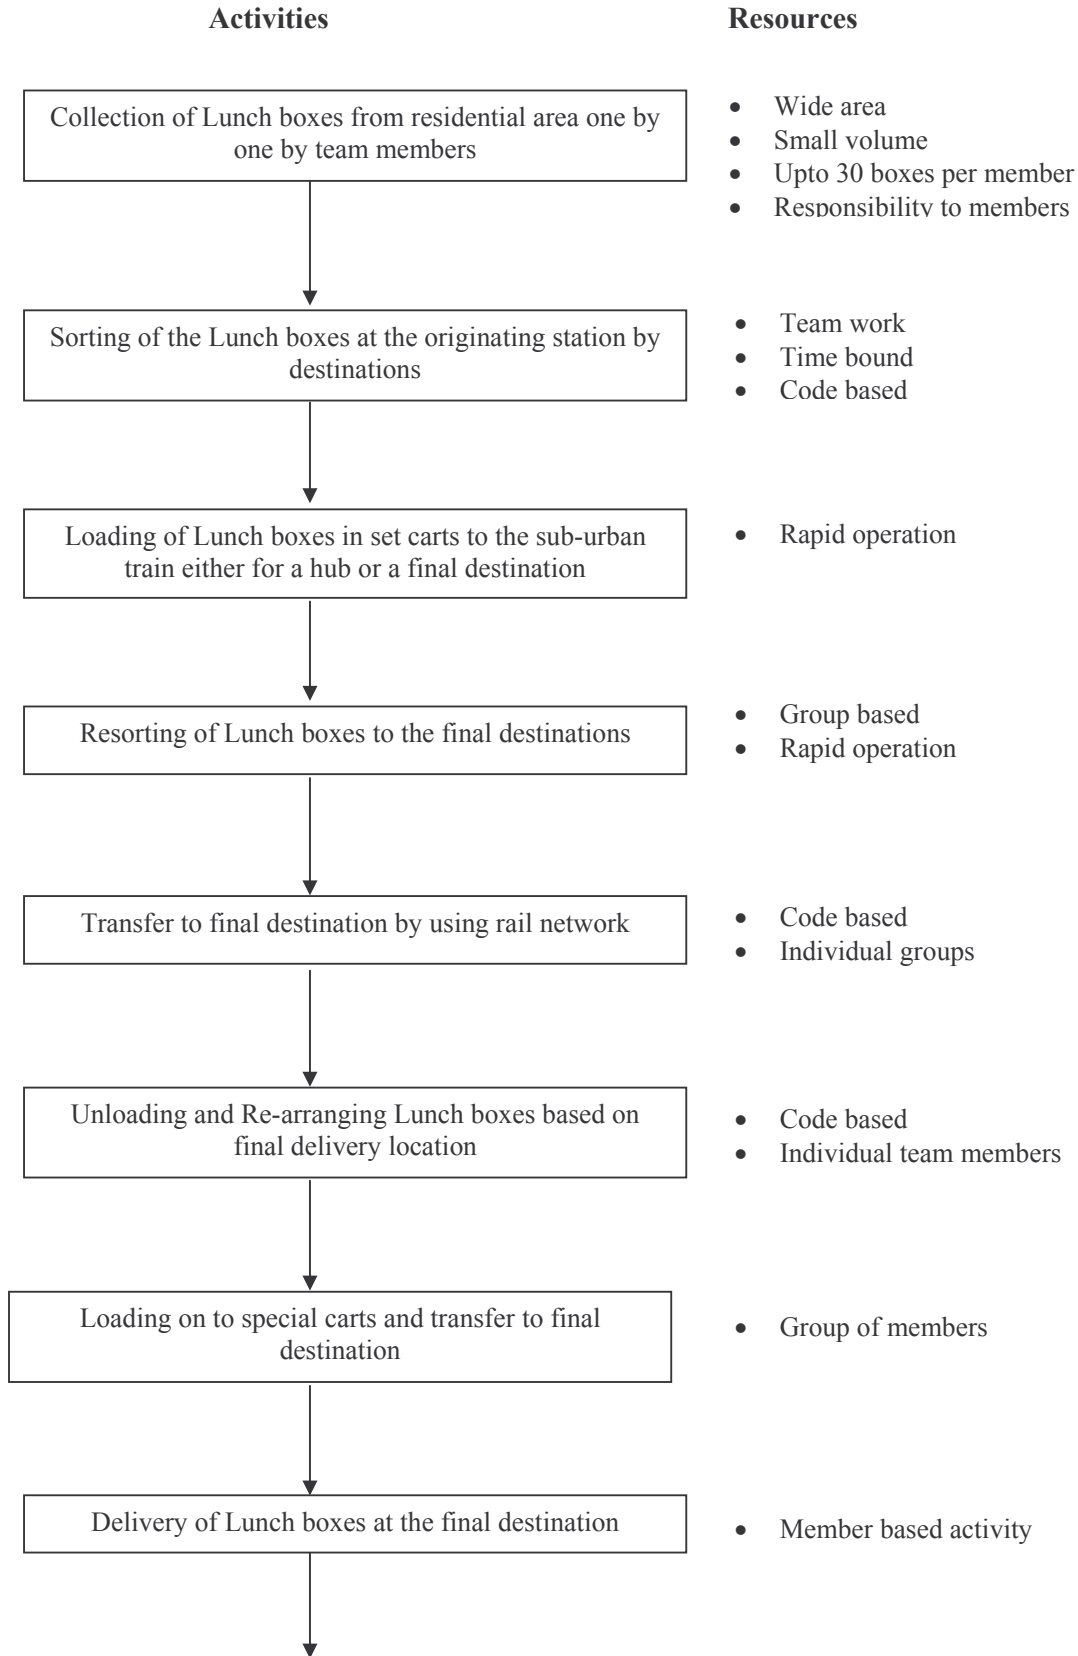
Activities

Resources

Collection of Lunch boxes from residential area one by one by team members

- Wide area
- Small volume
- Upto 30 boxes per member
- Responsibility to members

Sorting of the Lunch boxes at the originating station by destinations

- Team work
- Time bound
- Code based

Loading of Lunch boxes in set carts to the sub-urban train either for a hub or a final destination

- Rapid operation

Resorting of Lunch boxes to the final destinations

- Group based
- Rapid operation

Transfer to final destination by using rail network

- Code based
- Individual groups

Unloading and Re-arranging Lunch boxes based on final delivery location

- Code based
- Individual team members

Loading on to special carts and transfer to final destination

- Group of members

Delivery of Lunch boxes at the final destination

- Member based activity